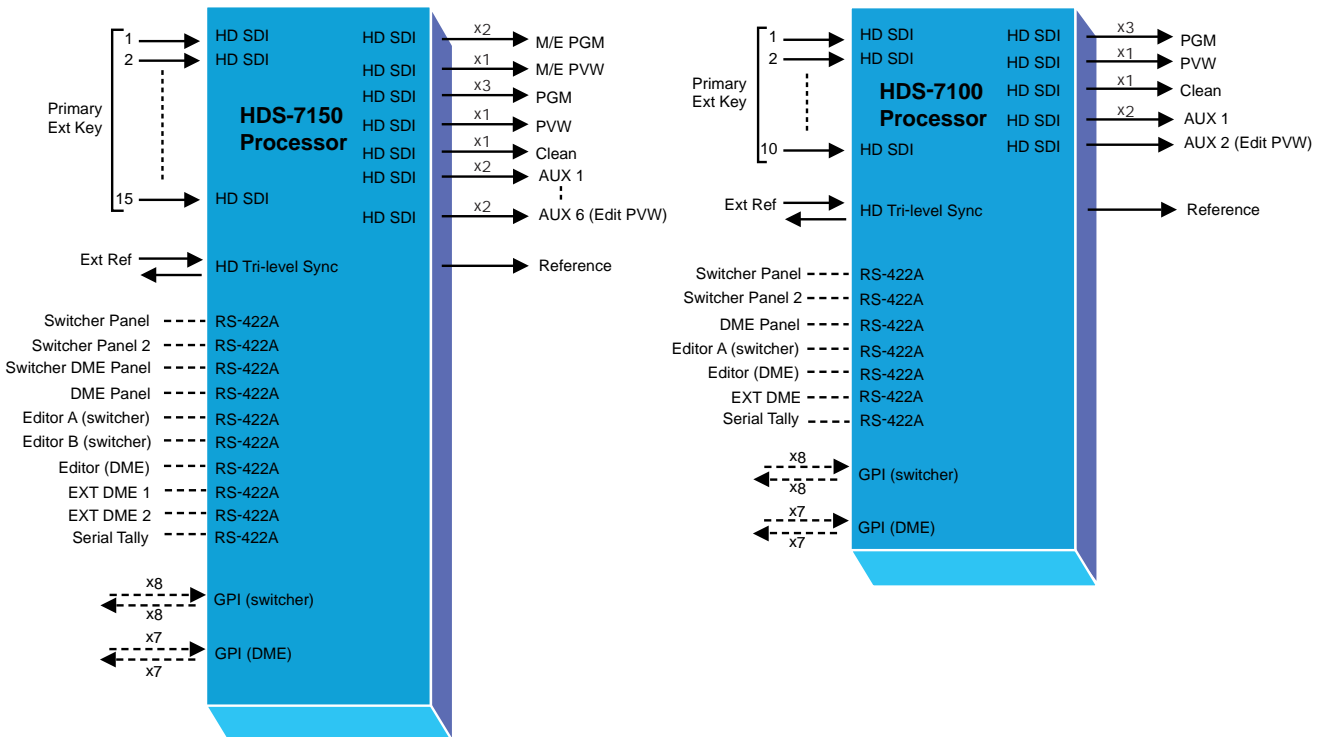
Primary Ext Key

1 HD SDI
2 HD SDI
15 HD SDI

HDS-7150 Processor

HD SDI x2 M/E PGM
HD SDI x1 M/E PVW
HD SDI x3 PGM
HD SDI x1 PVW
HD SDI x1 Clean
HD SDI x2 AUX 1
HD SDI x2 AUX 6 (Edit PVW)

Ext Ref HD Tri-level Sync
Reference

Switcher Panel RS-422A
Switcher Panel 2 RS-422A
Switcher DME Panel RS-422A
DME Panel RS-422A
Editor A (switcher) RS-422A
Editor B (switcher) RS-422A
Editor (DME) RS-422A
EXT DME 1 RS-422A
EXT DME 2 RS-422A
Serial Tally RS-422A

x8 x8 GPI (switcher)
x7 x7 GPI (DME)

Primary Ext Key

1 HD SDI
2 HD SDI
10 HD SDI

HDS-7100 Processor

HD SDI x3 PGM
HD SDI x1 PVW
HD SDI x1 Clean
HD SDI x2 AUX 1
HD SDI AUX 2 (Edit PVW)

Ext Ref HD Tri-level Sync
Reference

Switcher Panel RS-422A
Switcher Panel 2 RS-422A
DME Panel RS-422A
Editor A (switcher) RS-422A
Editor (DME) RS-422A
EXT DME RS-422A
Serial Tally RS-422A

x8 x8 GPI (switcher)
x7 x7 GPI (DME)